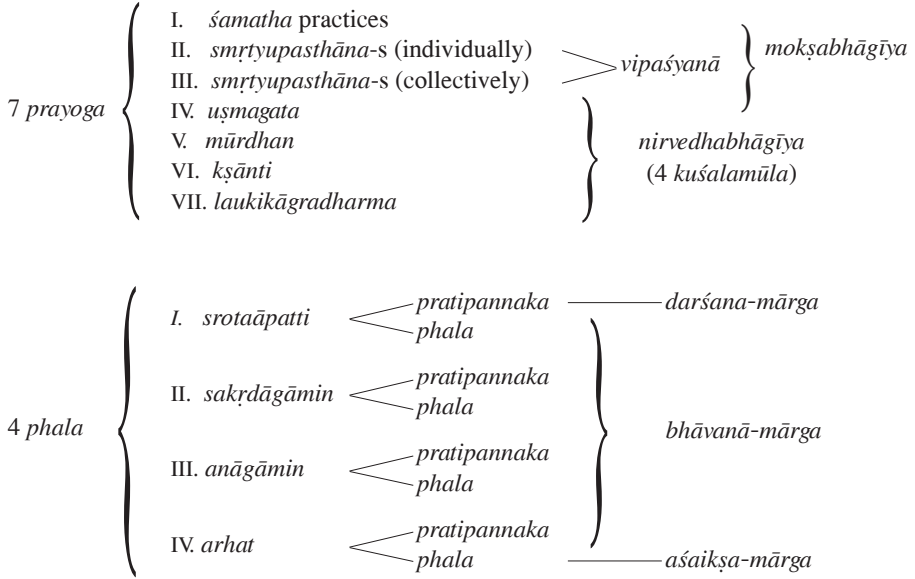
7 *prayoga*

I. *śamatha* practices
II. *smṛtyupasthāna*-s (individually)
III. *smṛtyupasthāna*-s (collectively)
IV. *uṣmagata*
V. *mūrdhan*
VI. *kṣānti*
VII. *laukikāgradharma*

*vipaśyanā*

*mokṣabhāgīya*

*nirvedhabhāgīya* (4 *kuśalamūla*)

4 *phala*

*I. srotaāpatti* — *pratipannaka* — *darśana-mārga*
*phala*

II. *sakṛdāgāmin* — *pratipannaka*
*phala*

III. *anāgāmin* — *pratipannaka*
*phala*

*bhāvanā-mārga*

IV. *arhat* — *pratipannaka*
*phala* — *aśaikṣa-mārga*